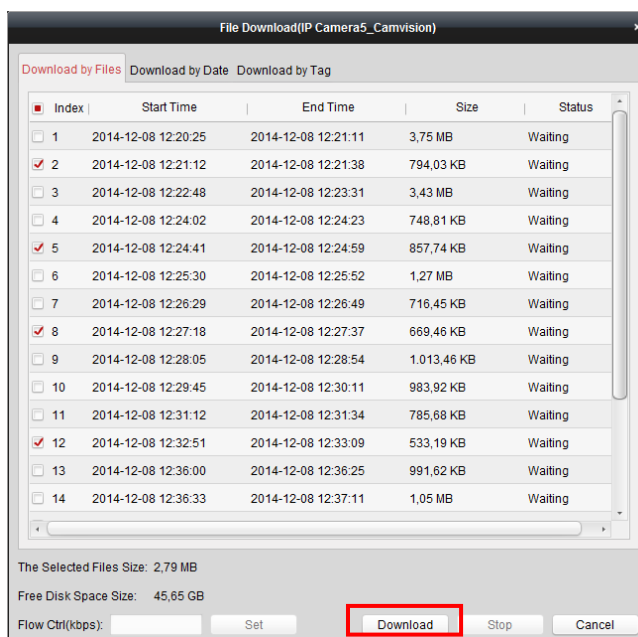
File Download(IP Camera5_Camvision)

Download by Files | Download by Date | Download by Tag

| Index | Start Time | End Time | Size | Status |
|---|---|---|---|---|
| 1 | 2014-12-08 12:20:25 | 2014-12-08 12:21:11 | 3,75 MB | Waiting |
| 2 | 2014-12-08 12:21:12 | 2014-12-08 12:21:38 | 794,03 KB | Waiting |
| 3 | 2014-12-08 12:22:48 | 2014-12-08 12:23:31 | 3,43 MB | Waiting |
| 4 | 2014-12-08 12:24:02 | 2014-12-08 12:24:23 | 748,81 KB | Waiting |
| 5 | 2014-12-08 12:24:41 | 2014-12-08 12:24:59 | 857,74 KB | Waiting |
| 6 | 2014-12-08 12:25:30 | 2014-12-08 12:25:52 | 1,27 MB | Waiting |
| 7 | 2014-12-08 12:26:29 | 2014-12-08 12:26:49 | 716,45 KB | Waiting |
| 8 | 2014-12-08 12:27:18 | 2014-12-08 12:27:37 | 669,46 KB | Waiting |
| 9 | 2014-12-08 12:28:05 | 2014-12-08 12:28:54 | 1.013,46 KB | Waiting |
| 10 | 2014-12-08 12:29:45 | 2014-12-08 12:30:11 | 983,92 KB | Waiting |
| 11 | 2014-12-08 12:31:12 | 2014-12-08 12:31:34 | 785,68 KB | Waiting |
| 12 | 2014-12-08 12:32:51 | 2014-12-08 12:33:09 | 533,19 KB | Waiting |
| 13 | 2014-12-08 12:36:00 | 2014-12-08 12:36:25 | 991,62 KB | Waiting |
| 14 | 2014-12-08 12:36:33 | 2014-12-08 12:37:11 | 1,05 MB | Waiting |

The Selected Files Size: 2,79 MB

Free Disk Space Size: 45,65 GB

Flow Ctrl(kbps): Set Download Stop Cancel